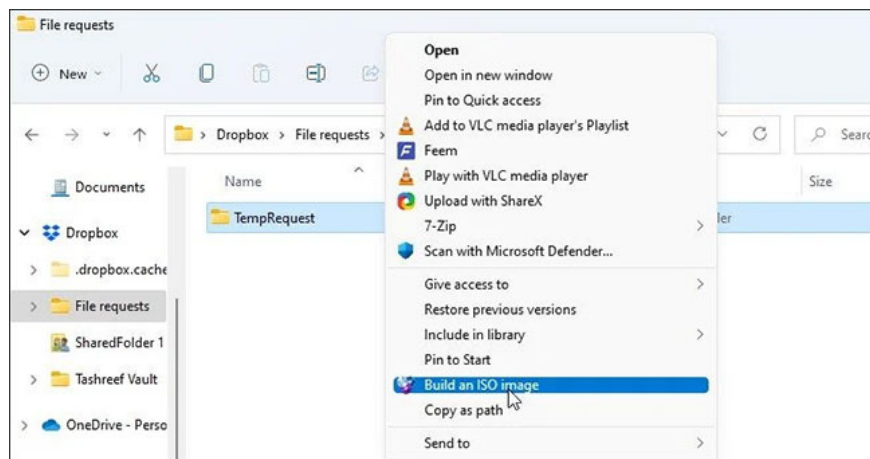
File requests

New

Dropbox > File requests >

Searc

Documents

Name

Size

Dropbox

TempRequest

lder

.dropbox.cache

File requests

SharedFolder 1

Tashreef Vault

OneDrive - Perso

Open
Open in new window
Pin to Quick access
Add to VLC media player's Playlist
Feem
Play with VLC media player
Upload with ShareX
7-Zip
Scan with Microsoft Defender...
Give access to
Restore previous versions
Include in library
Pin to Start
Build an ISO image
Copy as path
Send to